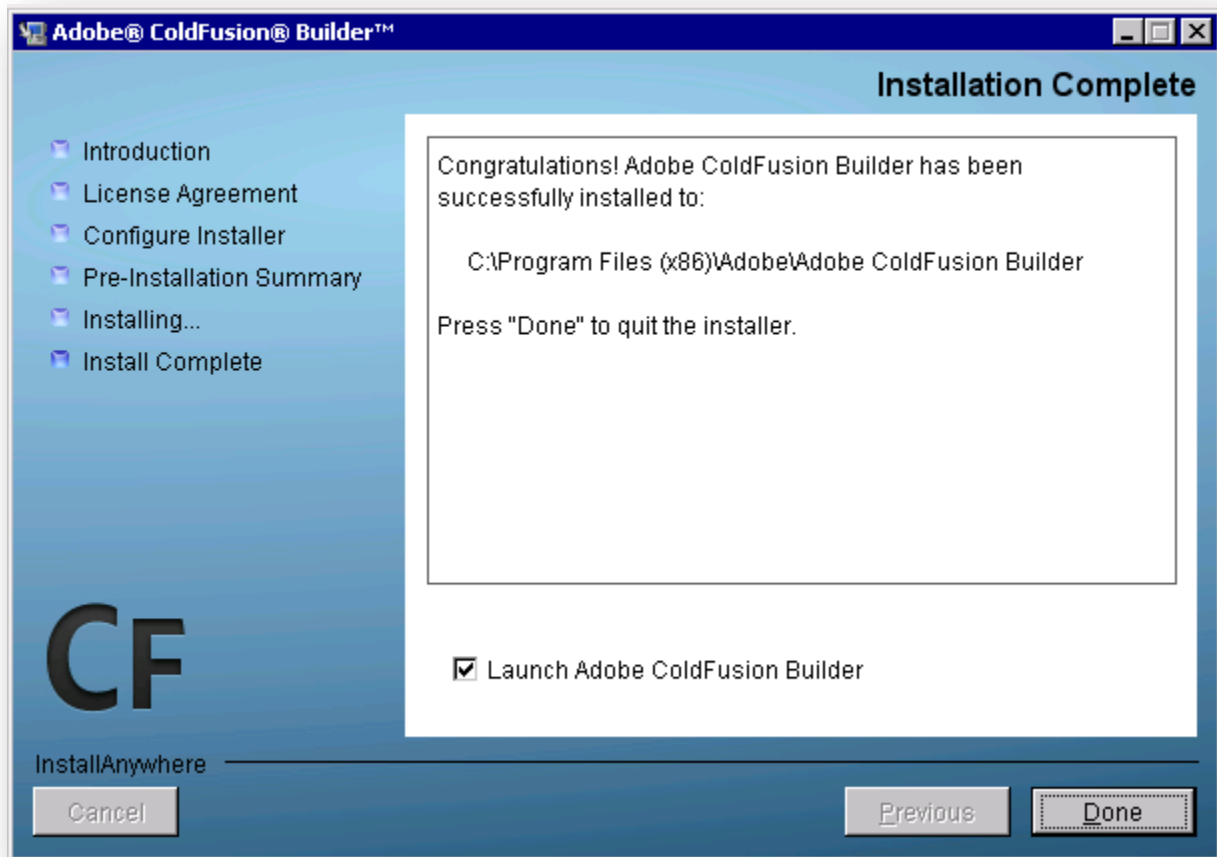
Adobe® ColdFusion® Builder™

Installation Complete

Introduction
License Agreement
Configure Installer
Pre-Installation Summary
Installing...
Install Complete

Congratulations! Adobe ColdFusion Builder has been successfully installed to:

C:\Program Files (x86)\Adobe\Adobe ColdFusion Builder

Press "Done" to quit the installer.

Launch Adobe ColdFusion Builder

CF

InstallAnywhere

Cancel

Previous

Done